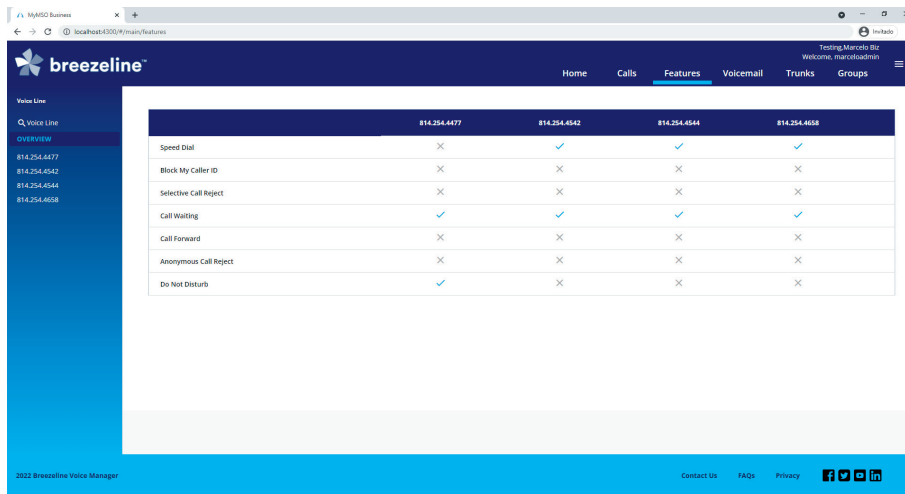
MyMSO Business × +

localhost:4300/#/main/features

Invitado

breezeline™

Testing,Marcelo Biz
Welcome, marceloadmin

Home Calls Features Voicemail Trunks Groups

Voice Line

Voice Line
OVERVIEW
814.254.4477
814.254.4542
814.254.4544
814.254.4658

| | 814.254.4477 | 814.254.4542 | 814.254.4544 | 814.254.4658 |
|---|---|---|---|---|
| Speed Dial | × | ✓ | ✓ | ✓ |
| Block My Caller ID | × | × | × | × |
| Selective Call Reject | × | × | × | × |
| Call Waiting | ✓ | ✓ | ✓ | ✓ |
| Call Forward | × | × | × | × |
| Anonymous Call Reject | × | × | × | × |
| Do Not Disturb | ✓ | × | × | × |

2022 Breezeline Voice Manager

Contact Us FAQs Privacy